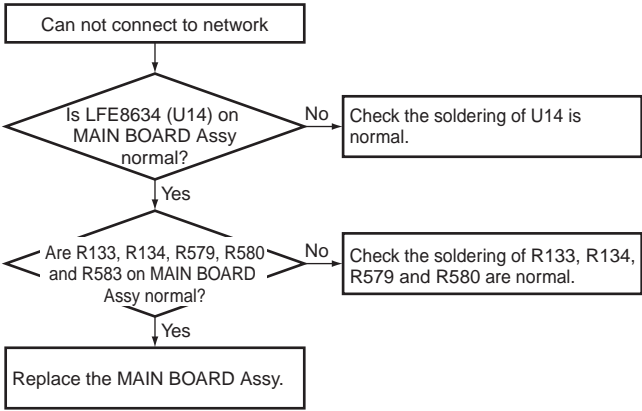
Can not connect to network

Is LFE8634 (U14) on MAIN BOARD Assy normal?

No

Check the soldering of U14 is normal.

Yes

Are R133, R134, R579, R580 and R583 on MAIN BOARD Assy normal?

No

Check the soldering of R133, R134, R579 and R580 are normal.

Yes

Replace the MAIN BOARD Assy.